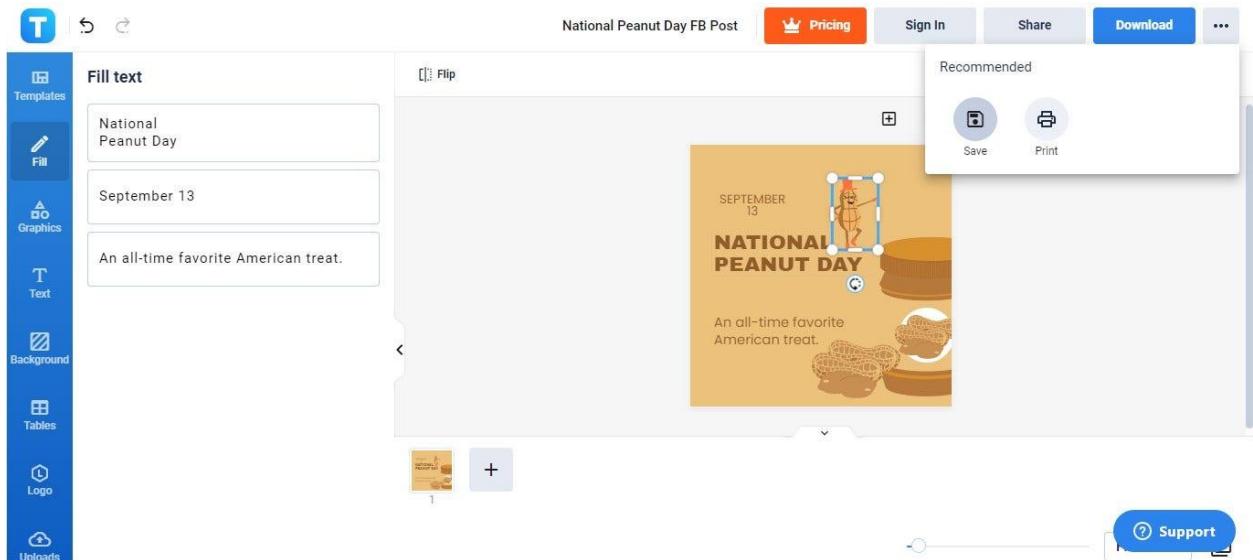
T

National Peanut Day FB Post

Pricing

Sign In

Share

Download

...

Templates

Fill

Graphics

Text

Background

Tables

Logo

Uploads

Fill text

National
Peanut Day

September 13

An all-time favorite American treat.

Flip

Recommended

Save

Print

SEPTEMBER
13

NATIONAL
PEANUT DAY

An all-time favorite
American treat.

1

+

Support